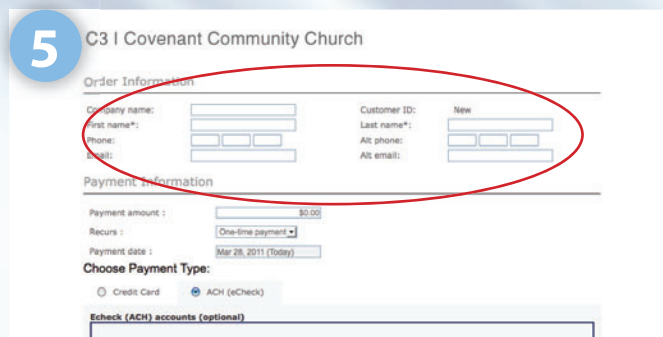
5

C3 I Covenant Community Church

Order Information

Company name:
First name*:
Phone:
Email:

Customer ID: New
Last name*:
Alt phone:
Alt email:

Payment Information

Payment amount : $0.00
Recurs : One-time payment
Payment date : Mar 28, 2011 (Today)

Choose Payment Type:

Credit Card
ACH (eCheck)

Echeck (ACH) accounts (optional)